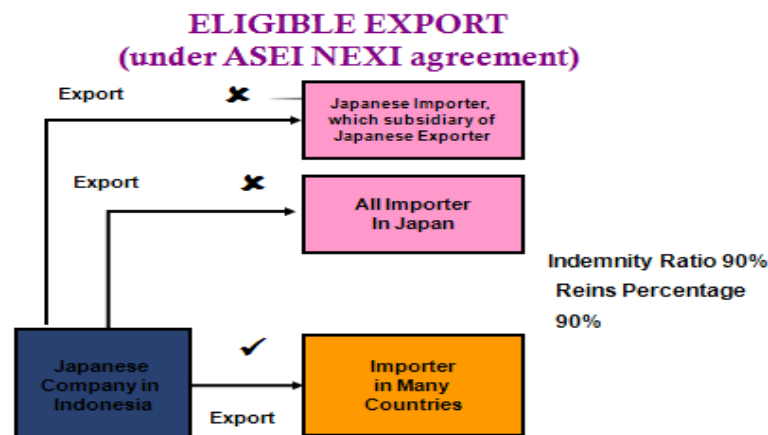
ELIGIBLE EXPORT
(under ASEI NEXI agreement)

Export

Japanese Importer, which subsidiary of Japanese Exporter

Export

All Importer In Japan

Indemnity Ratio 90%
Reins Percentage 90%

Japanese Company in Indonesia

Importer in Many Countries

Export